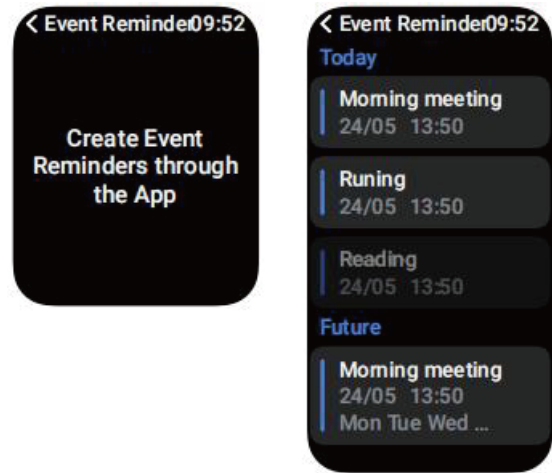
< Event Reminder09:52

Create Event Reminders through the App

< Event Reminder09:52

Today

Morning meeting
24/05 13:50

Runing
24/05 13:50

Reading
24/05 13:50

Future

Morning meeting
24/05 13:50
Mon Tue Wed ...